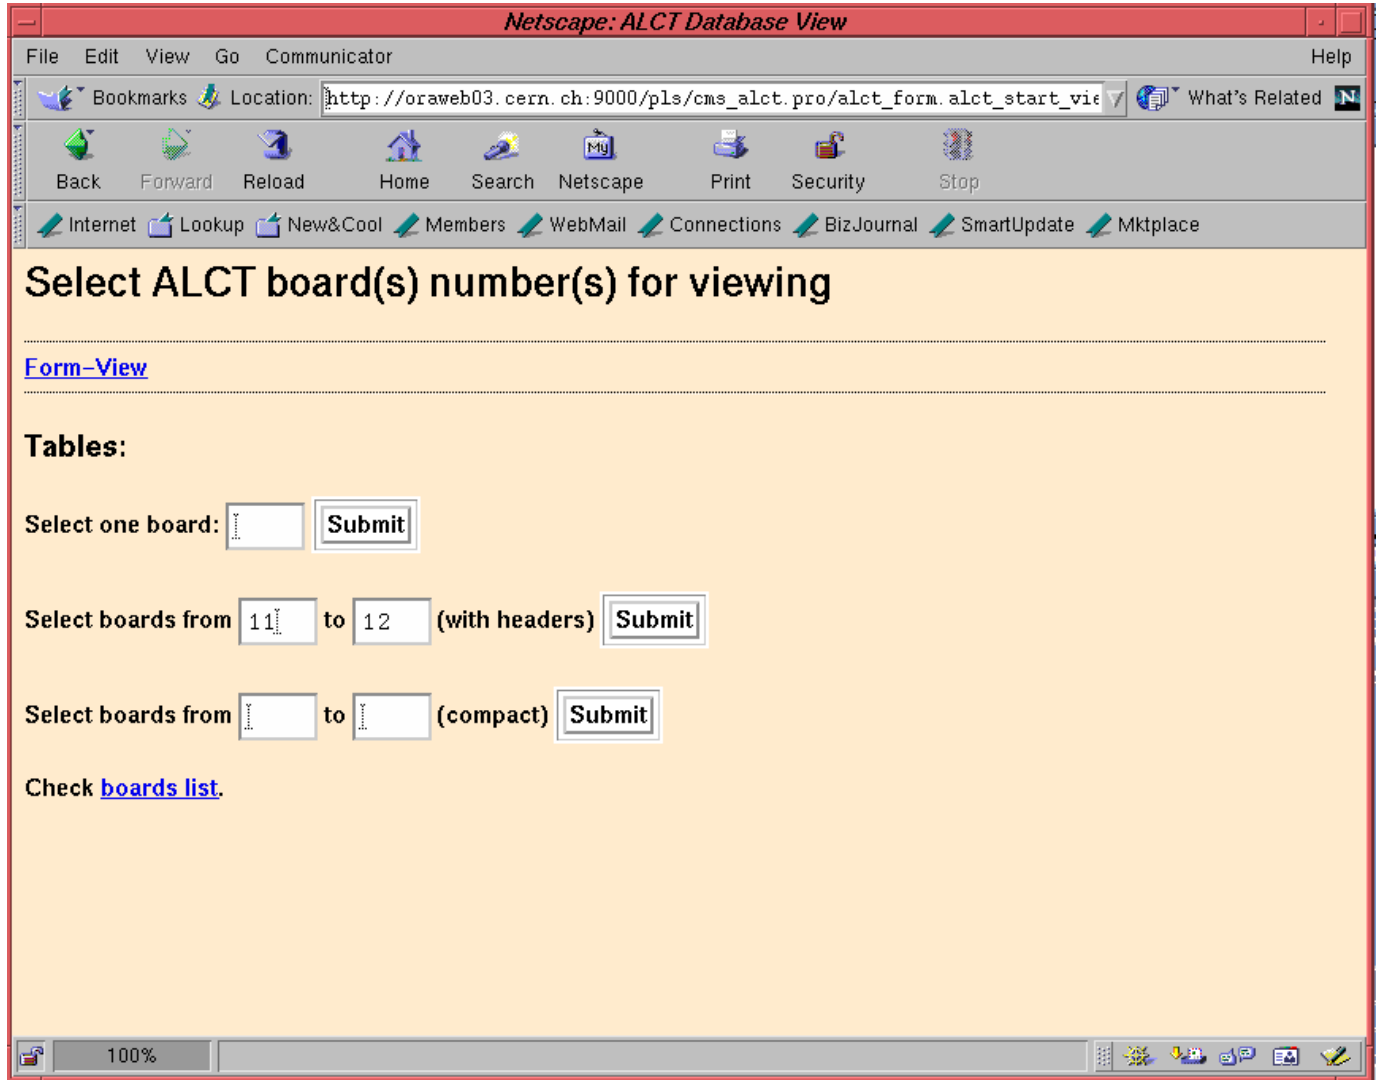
Netscape: ALCT Database View

File Edit View Go Communicator Help

Bookmarks Location: http://oraweb03.cern.ch:9000/pls/cms_alct.pro/alct_form.alct_start_vie What's Related

Back Forward Reload Home Search Netscape Print Security Stop

Internet Lookup New&Cool Members WebMail Connections BizJournal SmartUpdate Mktplace

Select ALCT board(s) number(s) for viewing

Form–View

Tables:

Select one board: Submit

Select boards from 11 to 12 (with headers) Submit

Select boards from to (compact) Submit

Check boards list.

100%